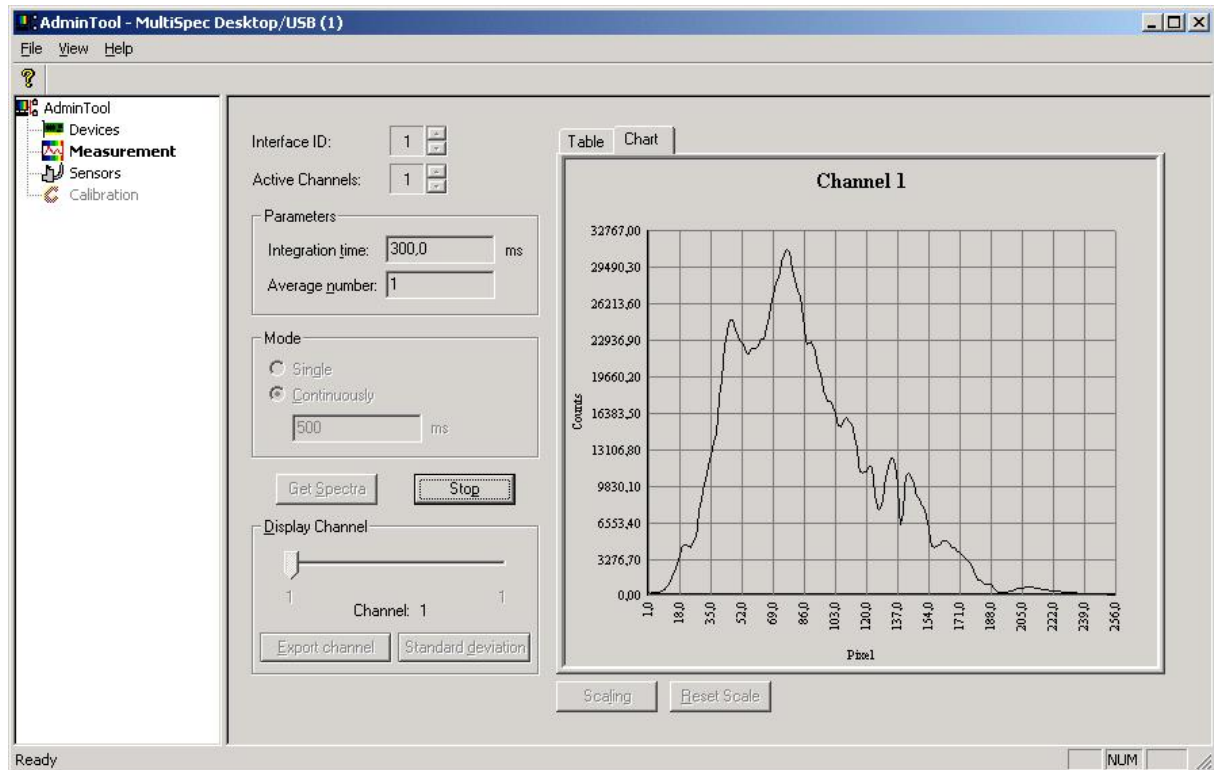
AdminTool - MultiSpec Desktop/USB (1)

File View Help

AdminTool
Devices
Measurement
Sensors
Calibration

Interface ID: 1
Active Channels: 1

Parameters
Integration time: 300,0 ms
Average number: 1

Mode
Single
Continuously
500 ms

Get Spectra
Stop

Display Channel
1 1
Channel: 1

Export channel
Standard deviation

Table Chart

Channel 1

32767,00
29490,30
26213,60
22936,90
19660,20
16383,50
13106,80
9830,10
6553,40
3276,70
0,00

Counts

1,0
18,0
35,0
52,0
69,0
86,0
103,0
120,0
137,0
154,0
171,0
188,0
205,0
222,0
239,0
256,0

Pixel

Scaling
Reset Scale

Ready
NUM